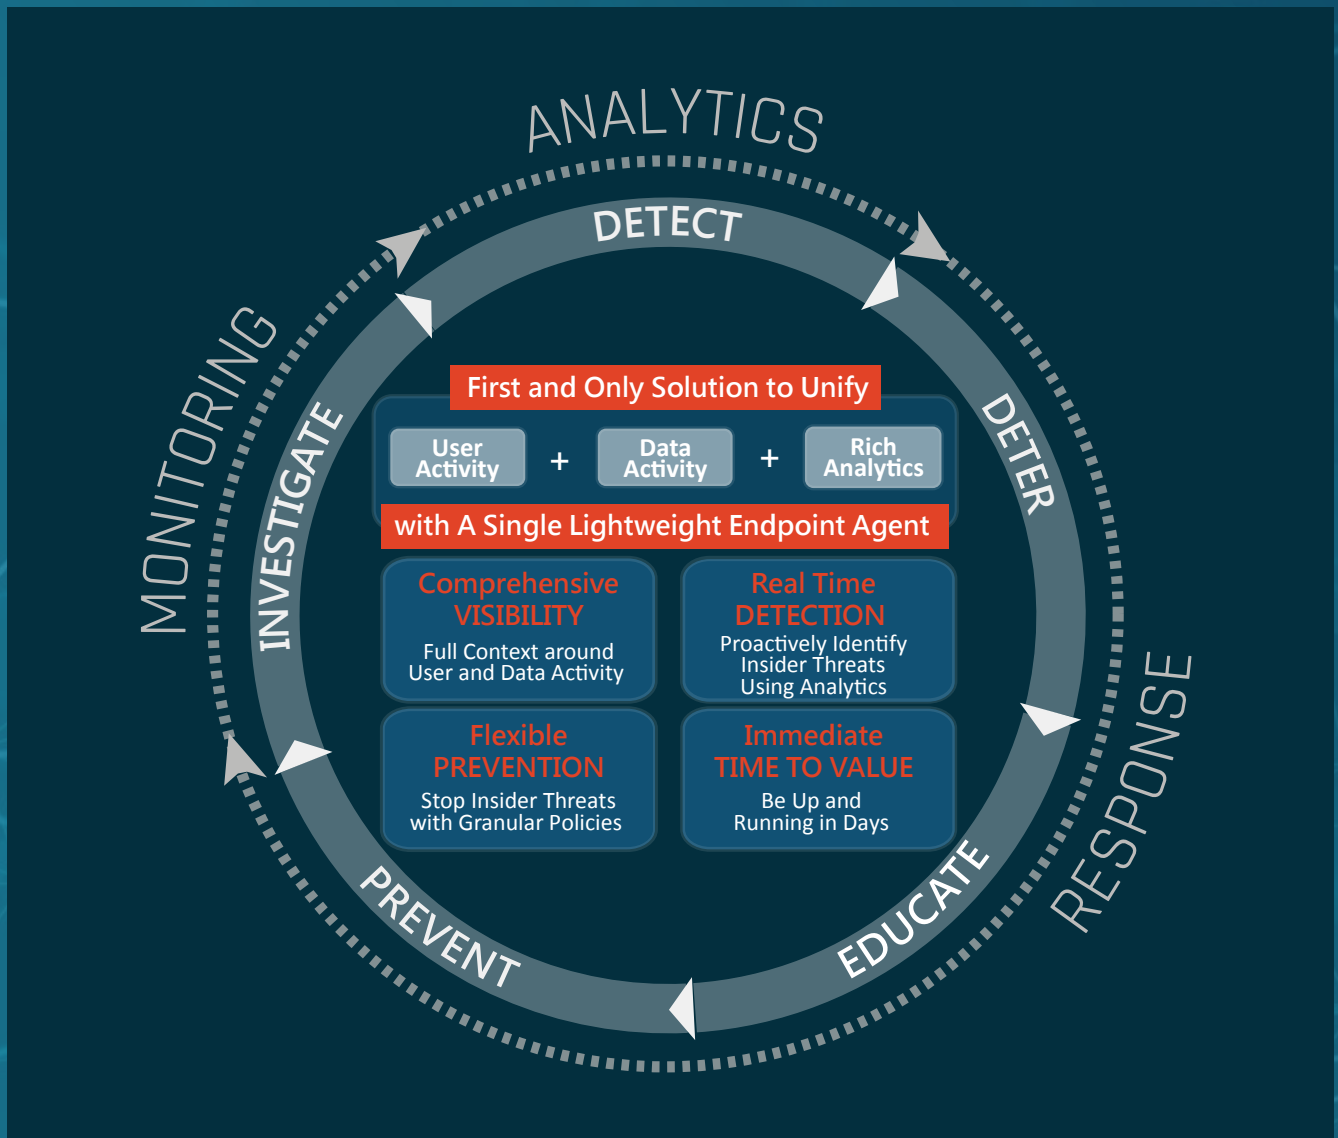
ANALYTICS

DETECT

DETER

RESPONSE

EDUCATE

PREVENT

INVESTIGATE

MONITORING

First and Only Solution to Unify

User Activity + Data Activity + Rich Analytics

with A Single Lightweight Endpoint Agent

Comprehensive VISIBILITY
Full Context around User and Data Activity

Real Time DETECTION
Proactively Identify Insider Threats Using Analytics

Flexible PREVENTION
Stop Insider Threats with Granular Policies

Immediate TIME TO VALUE
Be Up and Running in Days